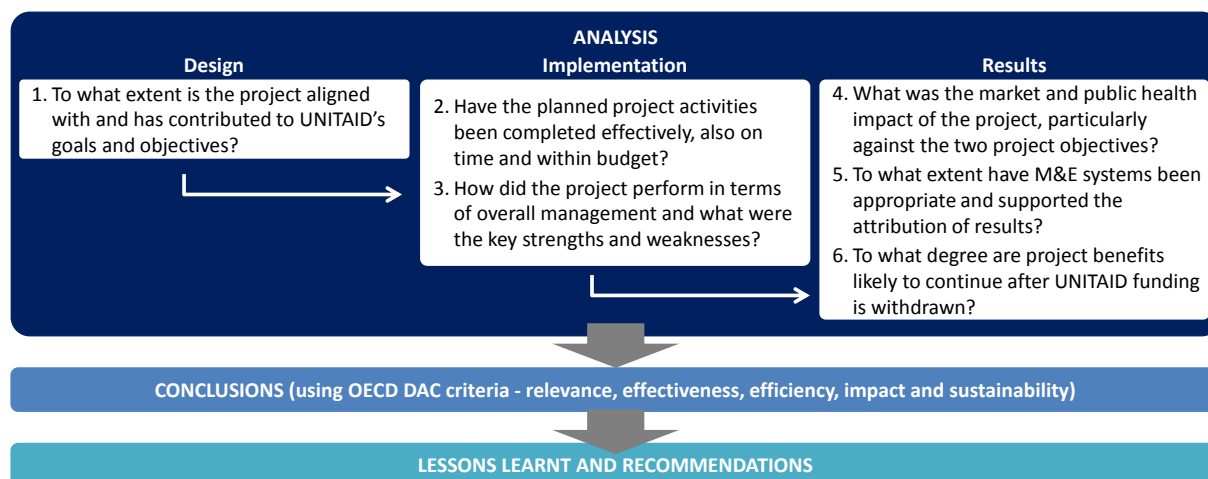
ANALYSIS

Design

1. To what extent is the project aligned with and has contributed to UNITAID's goals and objectives?

Implementation

2. Have the planned project activities been completed effectively, also on time and within budget?

3. How did the project perform in terms of overall management and what were the key strengths and weaknesses?

Results

4. What was the market and public health impact of the project, particularly against the two project objectives?

5. To what extent have M&E systems been appropriate and supported the attribution of results?

6. To what degree are project benefits likely to continue after UNITAID funding is withdrawn?

CONCLUSIONS (using OECD DAC criteria - relevance, effectiveness, efficiency, impact and sustainability)

LESSONS LEARNT AND RECOMMENDATIONS